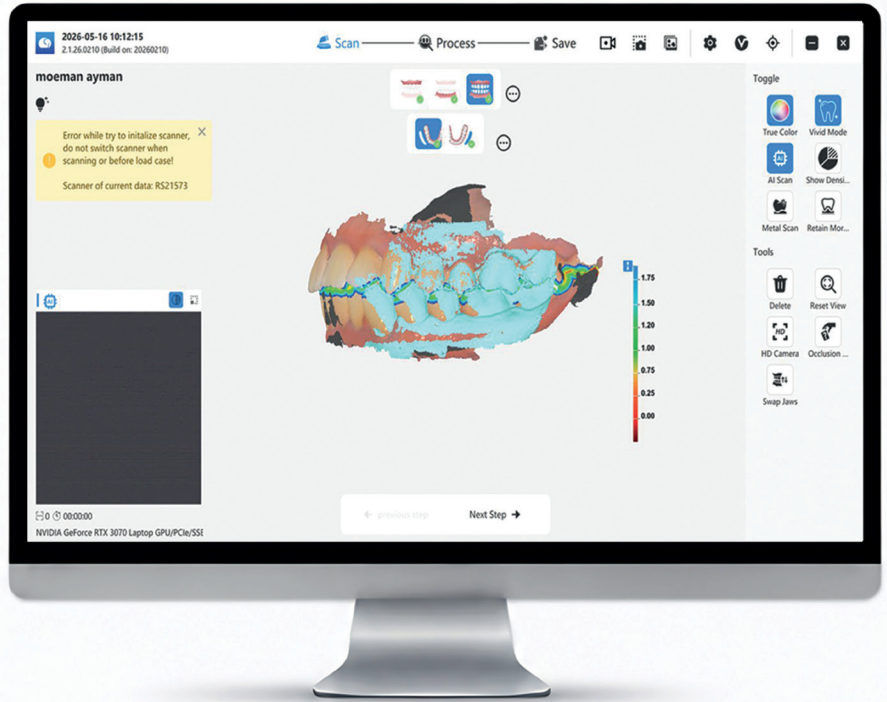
2026-05-16 10:12:15
2.1.26.0210 (Build on: 20260210)

Scan Process Save

moeman ayman

Error while try to initalize scanner, do not switch scanner when scanning or before load case!

Scanner of current data: RS21573

1.75
1.50
1.25
1.00
0.75
0.25
0.00

0 00:00:00
NVIDIA GeForce RTX 3070 Laptop GPU/PCIe/SSE

previous step
Next Step

Toggle
True Color
Vivid Mode
AI Scan
Show Densi...
Metal Scan
Retain Mor...

Tools
Delete
Reset View
HD Camera
Occlusion ...
Swap Jaws